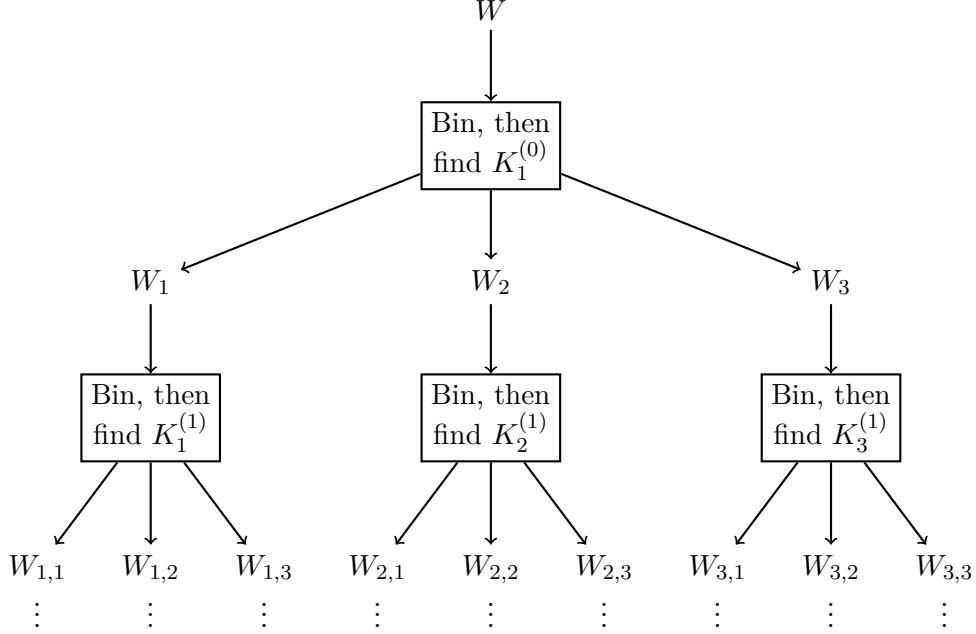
$W$

Bin, then find $K_1^{(0)}$

$W_1$ $W_2$ $W_3$

Bin, then find $K_1^{(1)}$

Bin, then find $K_2^{(1)}$

Bin, then find $K_3^{(1)}$

$W_{1,1}$ $W_{1,2}$ $W_{1,3}$ $W_{2,1}$ $W_{2,2}$ $W_{2,3}$ $W_{3,1}$ $W_{3,2}$ $W_{3,3}$

$\vdots$ $\vdots$ $\vdots$ $\vdots$ $\vdots$ $\vdots$ $\vdots$ $\vdots$ $\vdots$